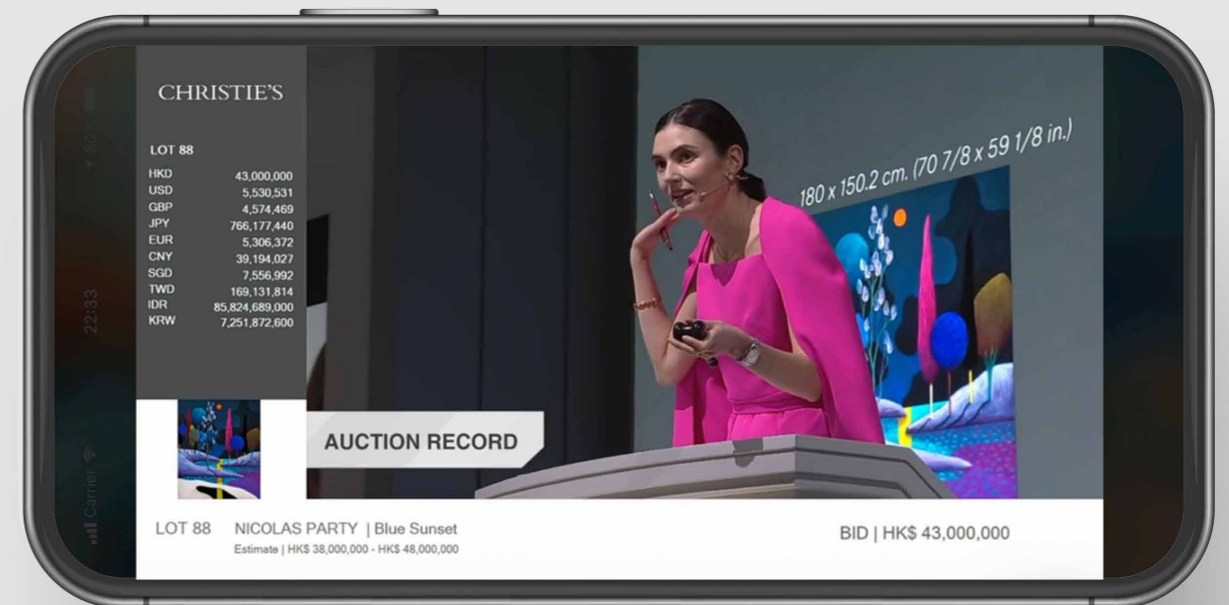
CHRISTIE'S

LOT 88

| | |
|---|---|
| HKD | 43,000,000 |
| USD | 5,530,531 |
| GBP | 4,574,469 |
| JPY | 766,177,440 |
| EUR | 5,306,372 |
| CNY | 39,194,027 |
| SGD | 7,556,992 |
| TWD | 169,131,814 |
| IDR | 85,824,689,000 |
| KRW | 7,251,872,600 |

180 x 150.2 cm. (70 7/8 x 59 1/8 in.)

AUCTION RECORD

LOT 88 NICOLAS PARTY | Blue Sunset

Estimate | HK$ 38,000,000 - HK$ 48,000,000

BID | HK$ 43,000,000

22:33

Carrier

80%